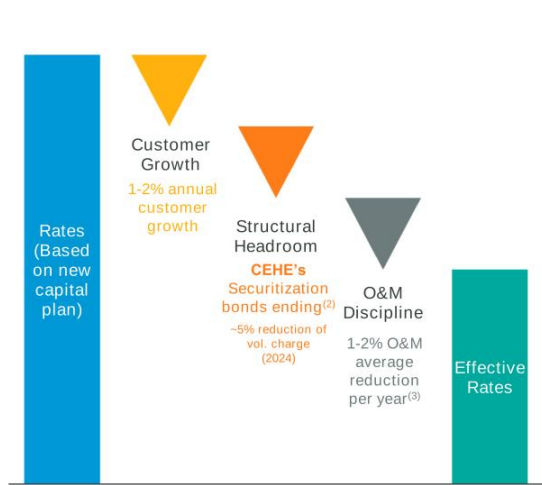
Rates (Based on new capital plan)

Customer Growth

1-2% annual customer growth

Structural Headroom

CEHE's Securitization bonds ending$^{(2)}$

~5% reduction of vol. charge (2024)

O&M Discipline

1-2% O&M average reduction per year$^{(3)}$

Effective Rates